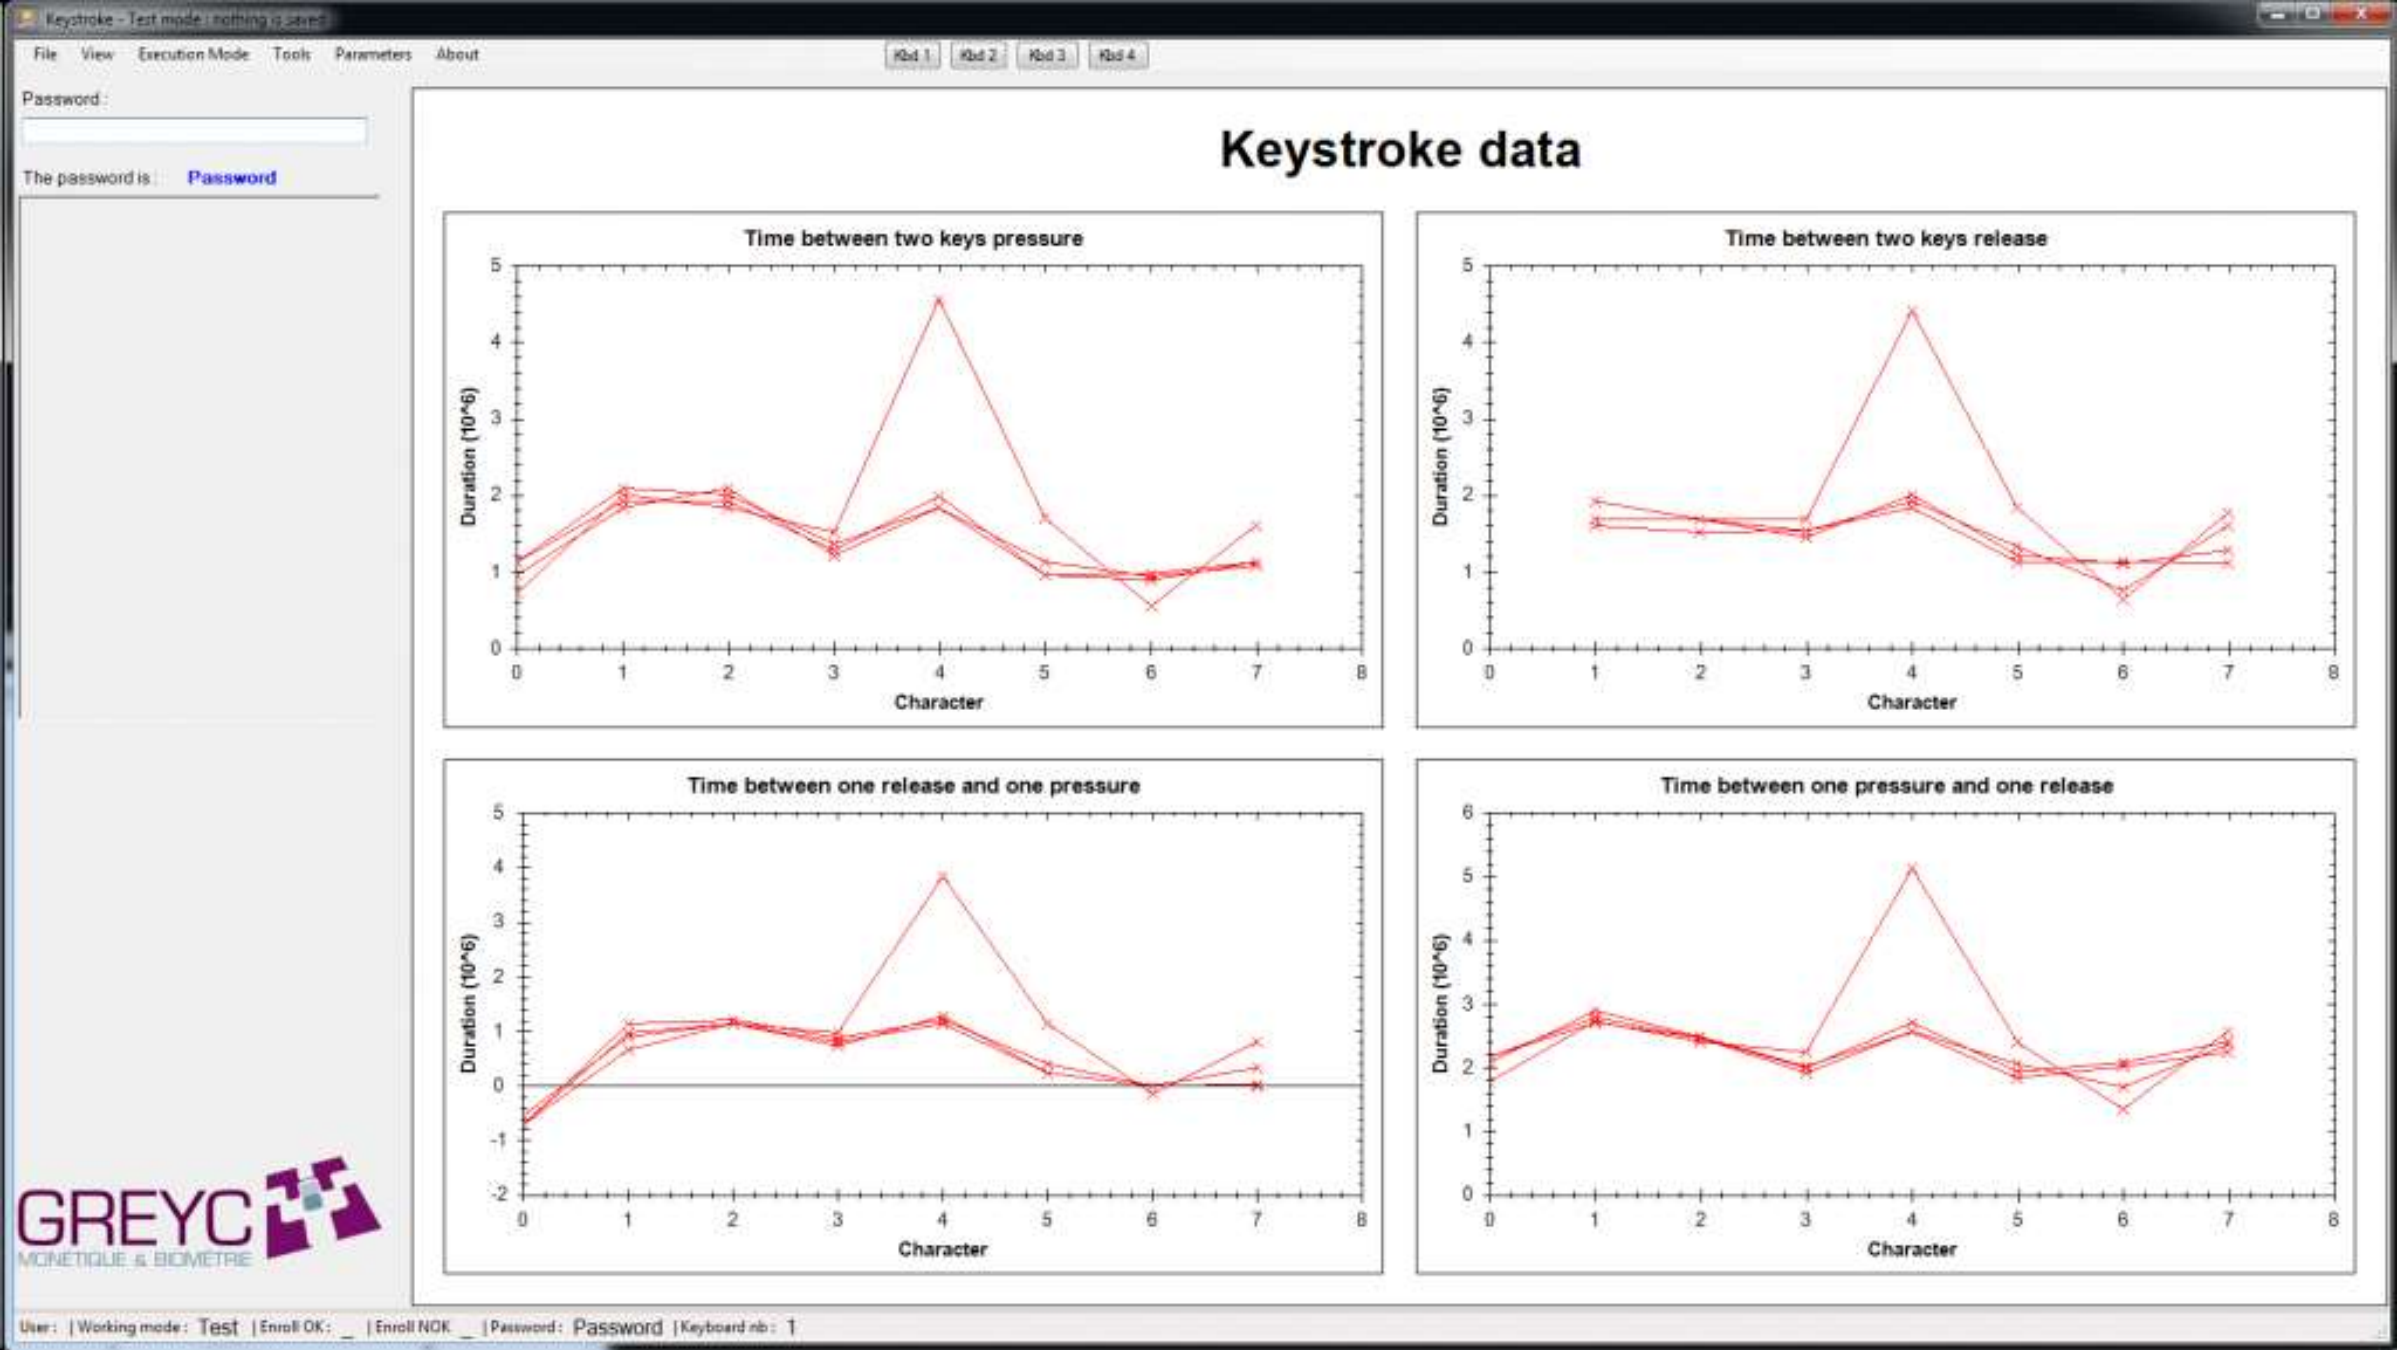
Keystroke - Test mode : nothing is saved

File View Execution Mode Tools Parameters About

Kbd 1 Kbd 2 Kbd 3 Kbd 4

Password :

The password is : Password

Keystroke data

Time between two keys pressure

Duration (10^6)

5 4 3 2 1 0

0 1 2 3 4 5 6 7 8

Character

Time between two keys release

Duration (10^6)

5 4 3 2 1 0

0 1 2 3 4 5 6 7 8

Character

Time between one release and one pressure

Duration (10^6)

5 4 3 2 1 0 -1 -2

0 1 2 3 4 5 6 7 8

Character

Time between one pressure and one release

Duration (10^6)

6 5 4 3 2 1 0

0 1 2 3 4 5 6 7 8

Character

GREYC
MONETIQUE & BIOMETRIE

User : | Working mode : Test | Enroll OK : _ | Enroll NOK _ | Password : Password | Keyboard nb : 1